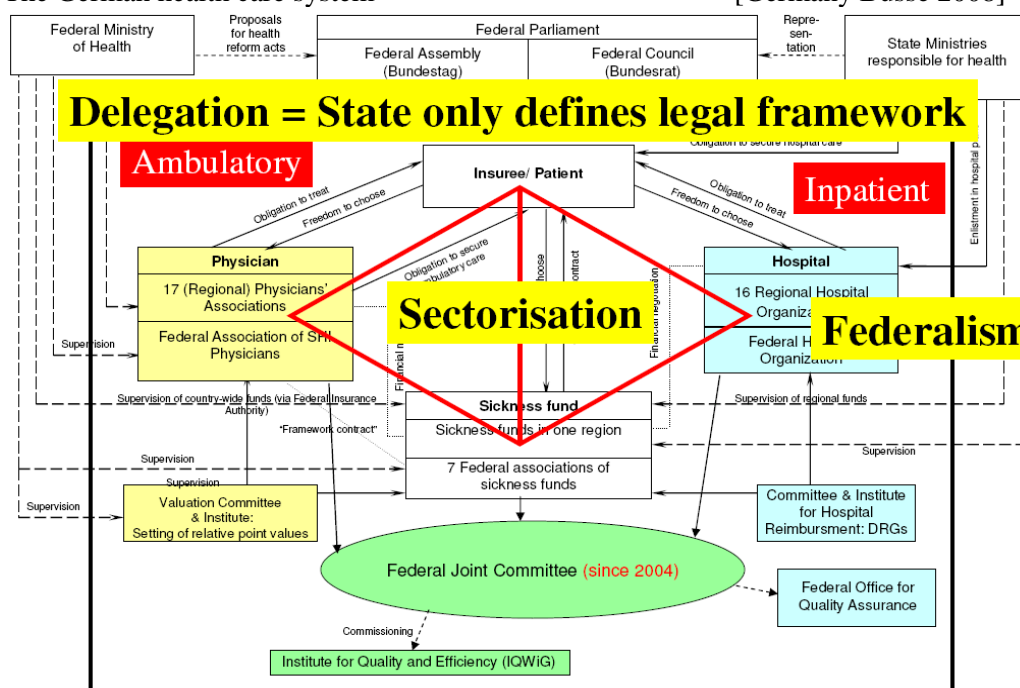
The German health care system [Germany Busse 2008]

Federal Ministry of Health

Proposals for health reform acts

Federal Parliament

Federal Assembly (Bundestag)

Federal Council (Bundesrat)

Repre-sen-tation

State Ministries responsible for health

Delegation = State only defines legal framework

Ambulatory

Obligation to secure hospital care

Insuree/ Patient

Inpatient

Obligation to treat

Freedom to choose

Obligation to treat

Freedom to choose

Enlistment in hospital p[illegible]

Physician

17 (Regional) Physicians' Associations

Federal Association of SHI Physicians

Obligation to secure ambulatory care

choose

contract

Financial regulation

Hospital

16 Regional Hospital Organiz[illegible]

Federal H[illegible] Organization

Sectorisation

Federalism

Supervision

Financial m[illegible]

Supervision of country-wide funds (via Federal Insurance Authority)

Supervision of regional funds

Sickness fund

"Framework contract"

Sickness funds in one region

Supervision

Supervision

7 Federal associations of sickness funds

Supervision

Supervision

Valuation Committee & Institute: Setting of relative point values

Committee & Institute for Hospital Reimbursment: DRGs

Federal Joint Committee (since 2004)

Federal Office for Quality Assurance

Commissioning

Institute for Quality and Efficiency (IQWiG)